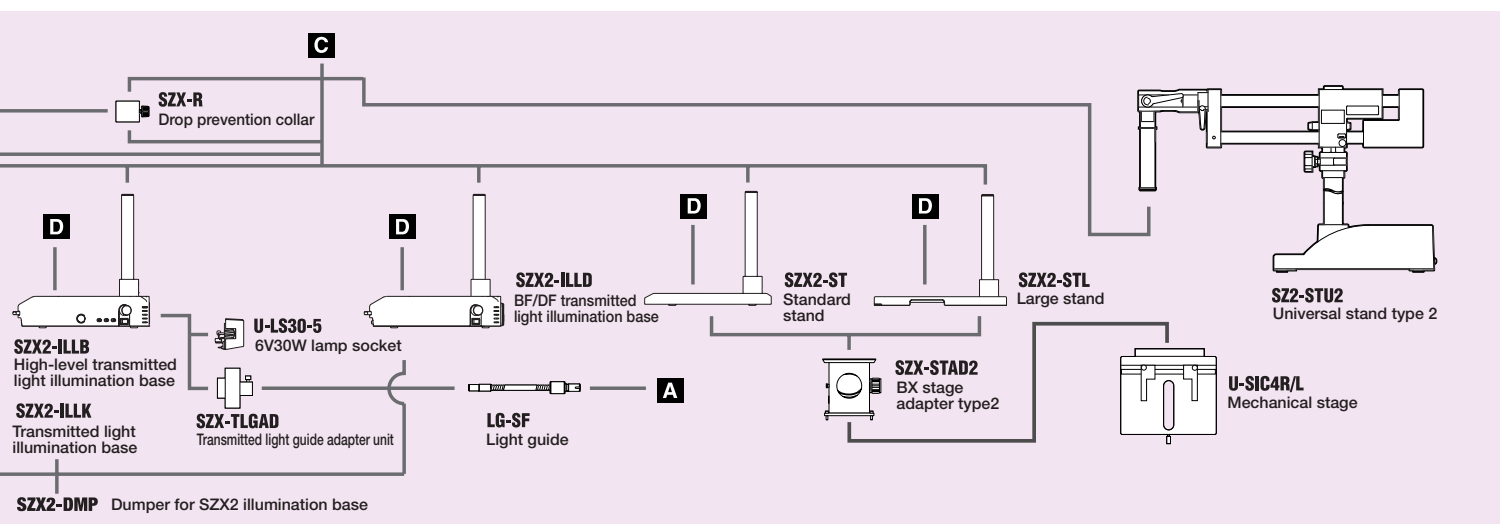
C

SZX-R
Drop prevention collar

D

D

D

D

SZX2-ILLD
BF/DF transmitted light illumination base

SZX2-ST
Standard stand

SZX2-STL
Large stand

SZ2-STU2
Universal stand type 2

SZX2-ILLB
High-level transmitted light illumination base

U-LS30-5
6V30W lamp socket

SZX-STAD2
BX stage adapter type2

U-SIC4R/L
Mechanical stage

A

SZX2-ILLK
Transmitted light illumination base

SZX-TLGAD
Transmitted light guide adapter unit

LG-SF
Light guide

SZX2-DMP Dumper for SZX2 illumination base